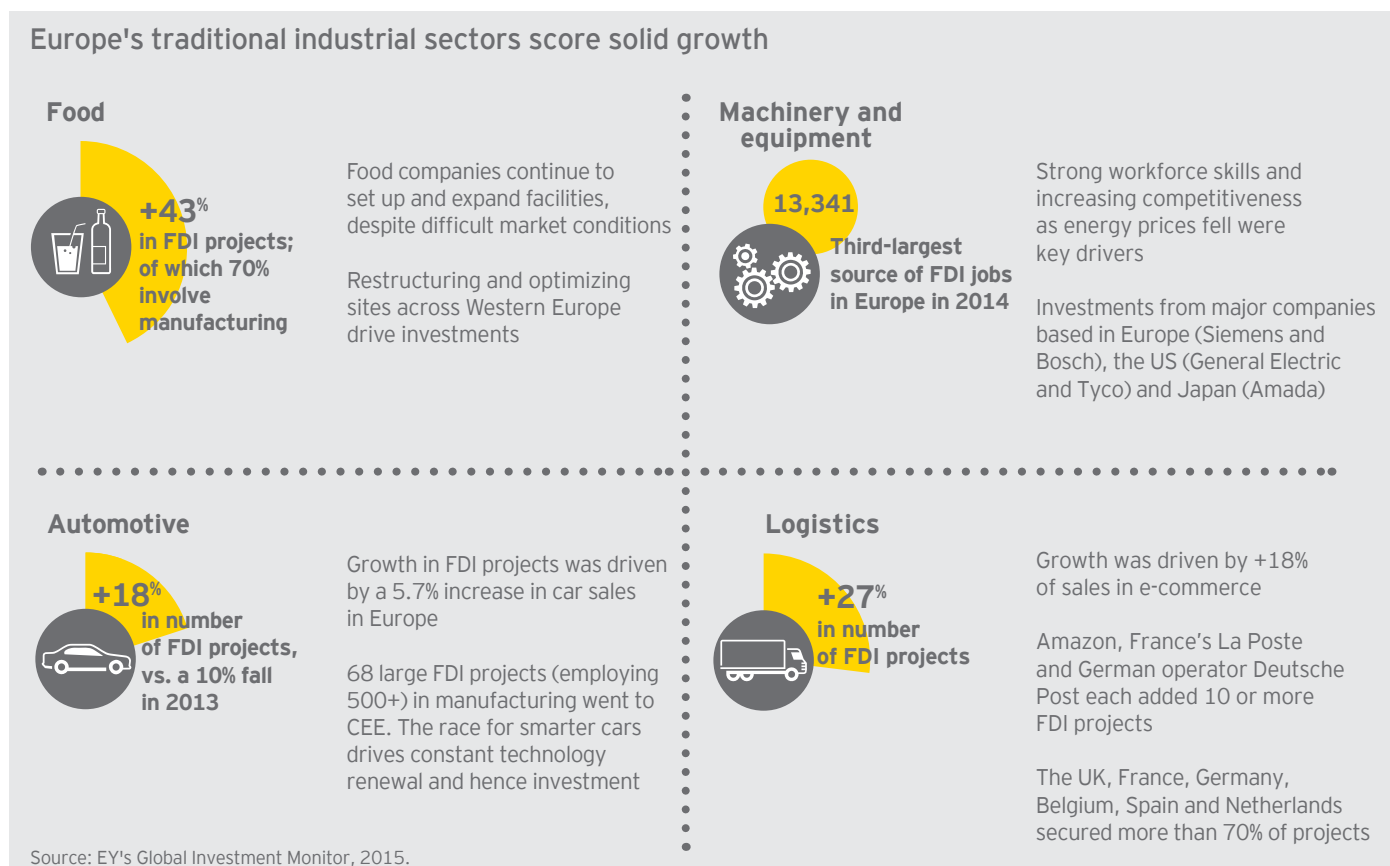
Europe's traditional industrial sectors score solid growth

Food

+43%
in FDI projects; of which 70% involve manufacturing

Food companies continue to set up and expand facilities, despite difficult market conditions

Restructuring and optimizing sites across Western Europe drive investments

Machinery and equipment

13,341
Third-largest source of FDI jobs in Europe in 2014

Strong workforce skills and increasing competitiveness as energy prices fell were key drivers

Investments from major companies based in Europe (Siemens and Bosch), the US (General Electric and Tyco) and Japan (Amada)

Automotive

+18%
in number of FDI projects, vs. a 10% fall in 2013

Growth in FDI projects was driven by a 5.7% increase in car sales in Europe

68 large FDI projects (employing 500+) in manufacturing went to CEE. The race for smarter cars drives constant technology renewal and hence investment

Logistics

+27%
in number of FDI projects

Growth was driven by +18% of sales in e-commerce

Amazon, France's La Poste and German operator Deutsche Post each added 10 or more FDI projects

The UK, France, Germany, Belgium, Spain and Netherlands secured more than 70% of projects

Source: EY's Global Investment Monitor, 2015.